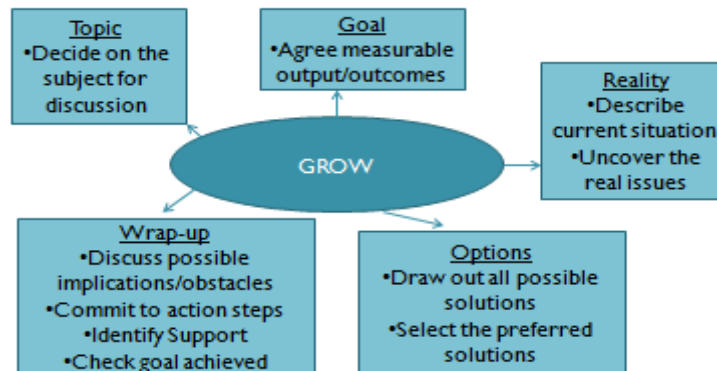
Topic
•Decide on the subject for discussion

Goal
•Agree measurable output/outcomes

Reality
•Describe current situation
•Uncover the real issues

GROW

Wrap-up
•Discuss possible implications/obstacles
•Commit to action steps
•Identify Support
•Check goal achieved

Options
•Draw out all possible solutions
•Select the preferred solutions